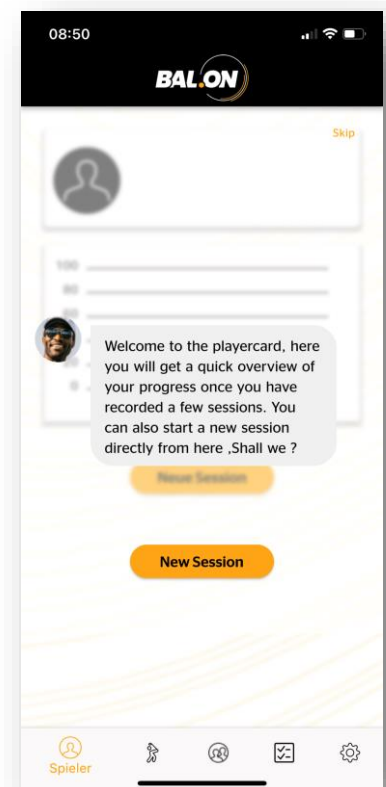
08:50

BAL.ON

Skip

100
80
60

0

Welcome to the playercard, here you will get a quick overview of your progress once you have recorded a few sessions. You can also start a new session directly from here ,Shall we ?

Neue Session

New Session

Spieler